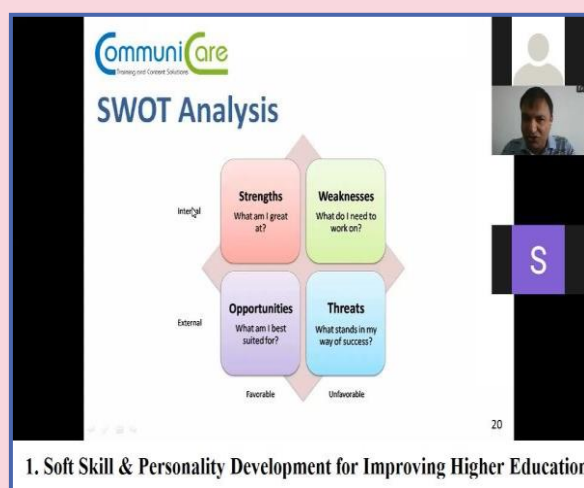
CommuniCare
Training and Content Solutions

SWOT Analysis

Internal

Strengths
What am I great at?

Weaknesses
What do I need to work on?

External

Opportunities
What am I best suited for?

Threats
What stands in my way of success?

Favorable

Unfavorable

20

S

1. Soft Skill & Personality Development for Improving Higher Education